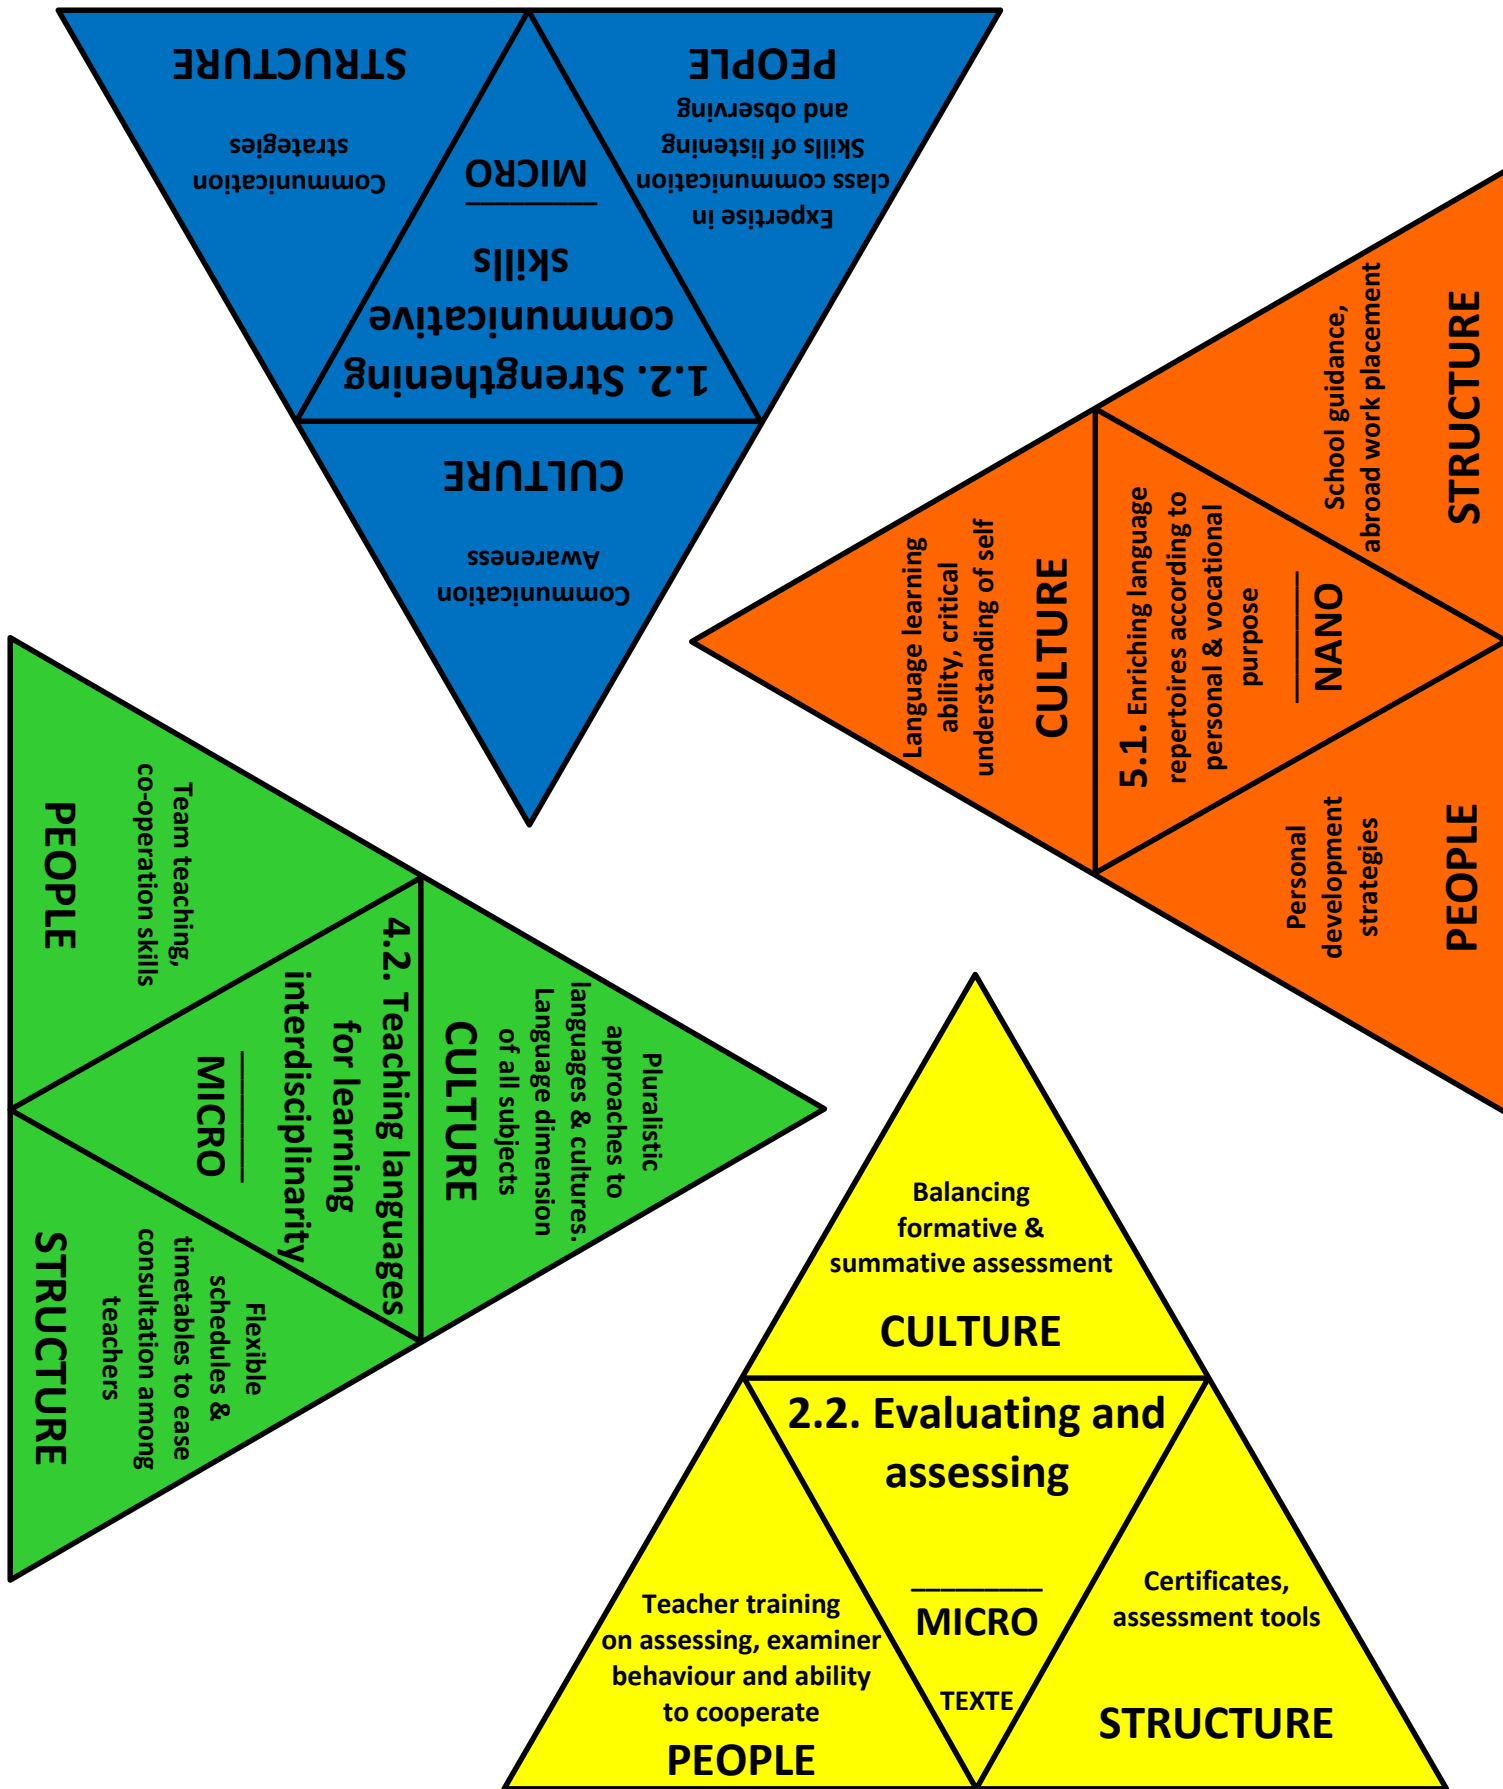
STRUCTURE

Communication strategies

PEOPLE

Expertise in class communication Skills of listening and observing

MICRO

1.2. Strengthening communicative skills

CULTURE

Communication Awareness

STRUCTURE

School guidance, abroad work placement

Language learning ability, critical understanding of self

CULTURE

5.1. Enriching language repertoires according to personal & vocational purpose

NANO

Personal development strategies

PEOPLE

PEOPLE

Team teaching, co-operation skills

4.2. Teaching languages for learning interdisciplinarity

MICRO

CULTURE

Pluralistic approaches to languages & cultures. Language dimension of all subjects

STRUCTURE

Flexible schedules & timetables to ease consultation among teachers

Balancing formative & summative assessment

CULTURE

2.2. Evaluating and assessing

MICRO

TEXTE

Teacher training on assessing, examiner behaviour and ability to cooperate

PEOPLE

Certificates, assessment tools

STRUCTURE